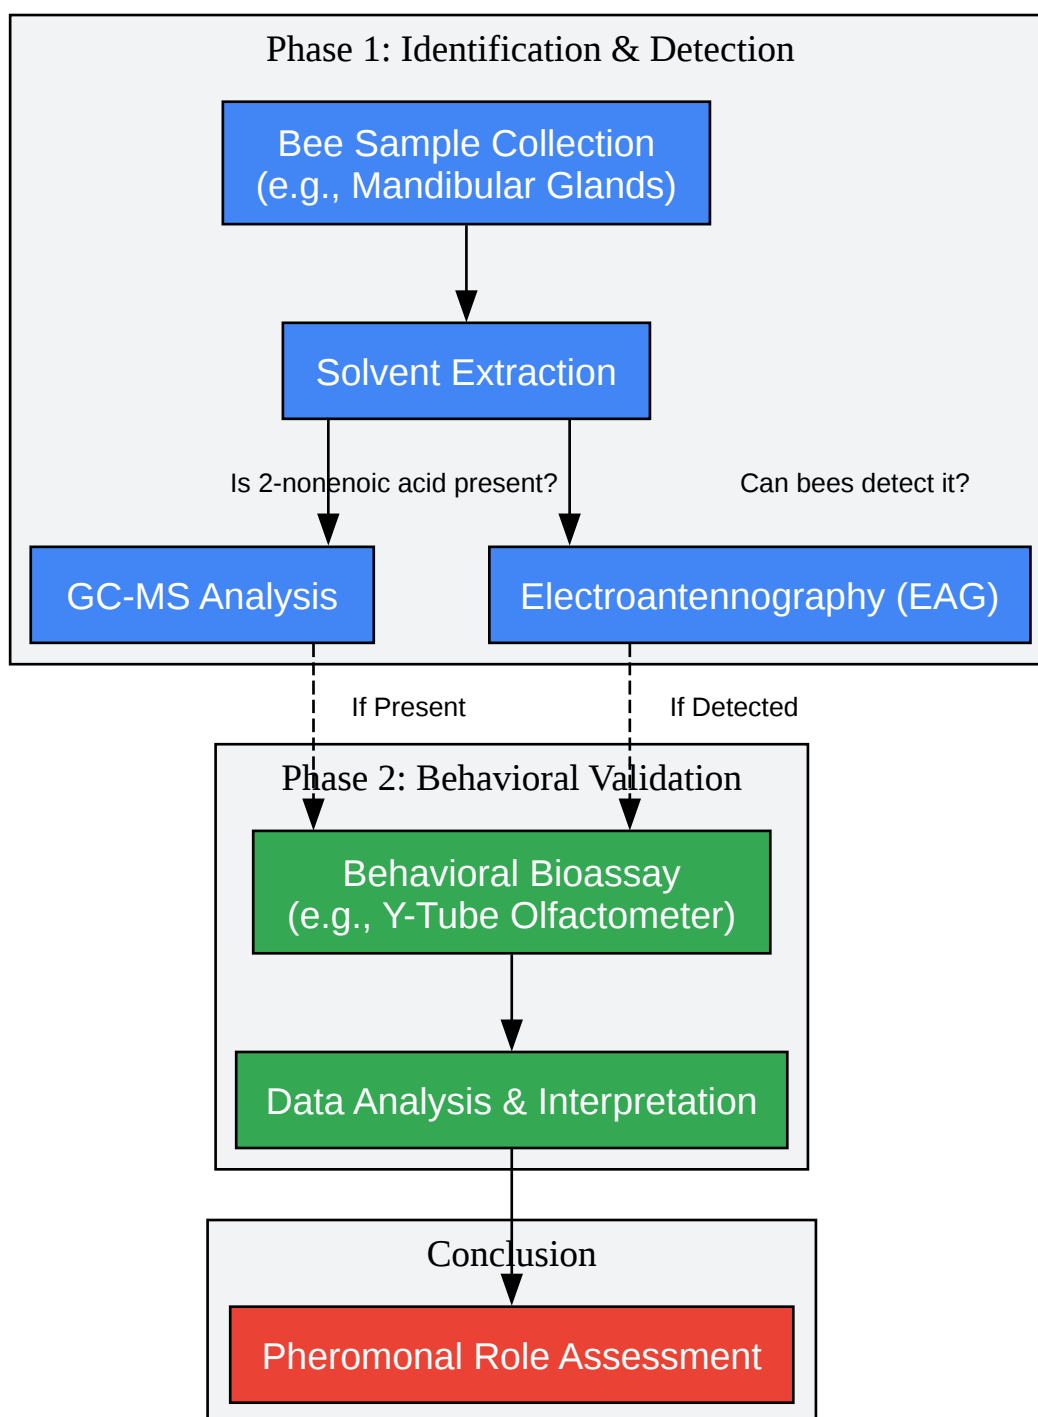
Phase 1: Identification & Detection

Bee Sample Collection
(e.g., Mandibular Glands)

Solvent Extraction

Is 2-nonenoic acid present?

Can bees detect it?

GC-MS Analysis

Electroantennography (EAG)

If Present

If Detected

Phase 2: Behavioral Validation

Behavioral Bioassay
(e.g., Y-Tube Olfactometer)

Data Analysis & Interpretation

Conclusion

Pheromonal Role Assessment